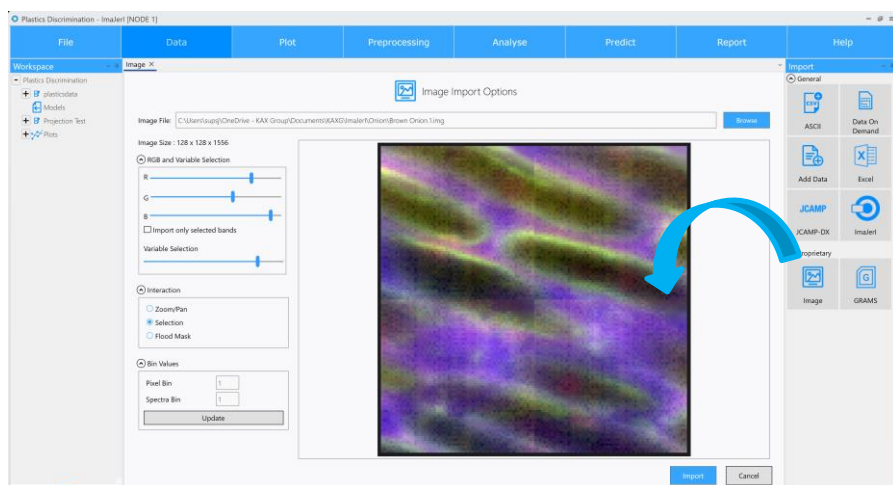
Plastics Discrimination - ImaJerl [NODE 1]

File | Data | Plot | Preprocessing | Analyse | Predict | Report | Help

Workspace

Plastics Discrimination
plasticsdata
Models
Projection Test
Plots

Image ×

Image Import Options

Image File: C:\Users\supsj\OneDrive - KAX Group\Documents\KAXG\ImaJerl\Onion\Brown Onion.1.img

Browse

Image Size : 128 x 128 x 1556

RGB and Variable Selection

R

G

B

Import only selected bands

Variable Selection

Interaction

Zoom/Pan

Selection

Flood Mask

Bin Values

Pixel Bin 1

Spectra Bin 1

Update

Import

Cancel

Import

General

ASCII

Data On Demand

Add Data

Excel

JCAMP

JCAMP-DX

ImaJerl

Proprietary

Image

GRAMS